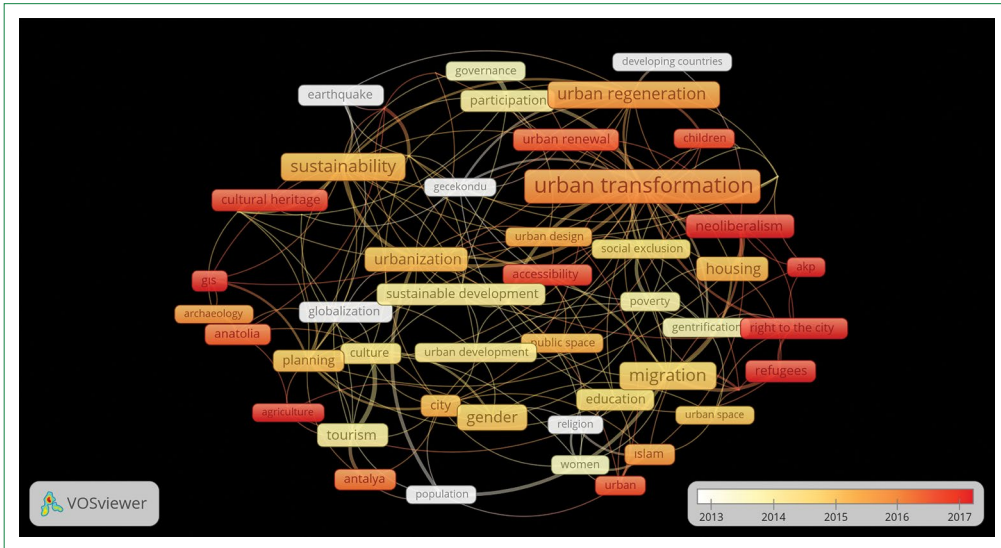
developing countries
governance
earthquake
participation
urban regeneration
urban renewal
children
sustainability
gecekondu
urban transformation
cultural heritage
neoliberalism
urban design
social exclusion
urbanization
housing
accessibility
akp
gis
sustainable development
poverty
archaeology
globalization
gentrification
right to the city
anatolia
public space
planning
culture
urban development
migration
refugees
agriculture
education
city
gender
urban space
religion
tourism
islam
women
antalya
urban
population
VOSviewer
2013
2014
2015
2016
2017